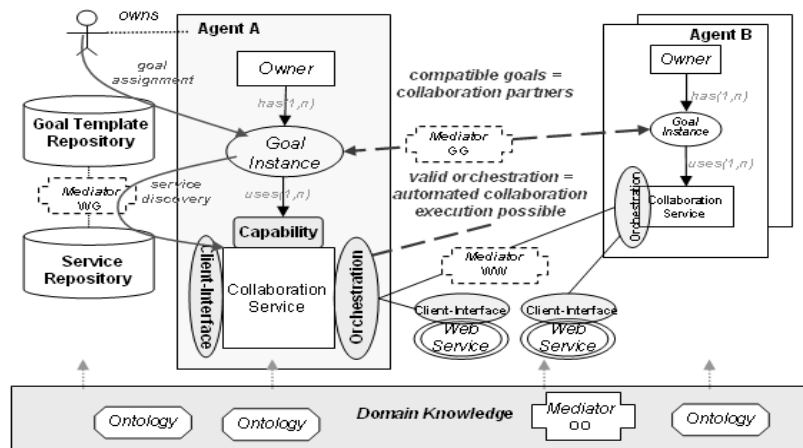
owns

goal assignment

Agent A

Owner

has(1,n)

Goal Instance

uses(1,n)

Capability

Client-Interface

Collaboration Service

Orchestration

Goal Template Repository

Mediator WG

service discovery

Service Repository

compatible goals = collaboration partners

Mediator GG

valid orchestration = automated collaboration execution possible

Mediator WW

Client-Interface

Web Service

Client-Interface

Web Service

Agent B

Owner

has(1,n)

Goal Instance

uses(1,n)

Orchestration

Collaboration Service

Ontology

Ontology

Domain Knowledge

Mediator OO

Ontology